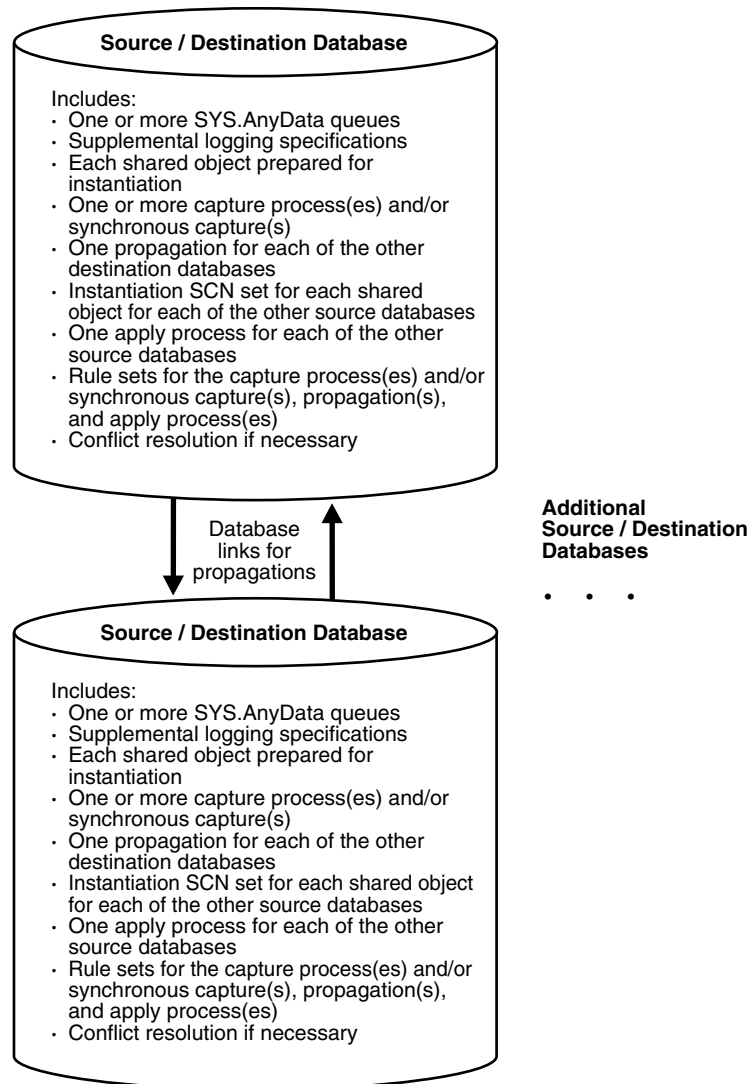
Source / Destination Database

Includes:
· One or more SYS.AnyData queues
· Supplemental logging specifications
· Each shared object prepared for instantiation
· One or more capture process(es) and/or synchronous capture(s)
· One propagation for each of the other destination databases
· Instantiation SCN set for each shared object for each of the other source databases
· One apply process for each of the other source databases
· Rule sets for the capture process(es) and/or synchronous capture(s), propagation(s), and apply process(es)
· Conflict resolution if necessary

Database links for propagations

Additional Source / Destination Databases

. . .

Source / Destination Database

Includes:
· One or more SYS.AnyData queues
· Supplemental logging specifications
· Each shared object prepared for instantiation
· One or more capture process(es) and/or synchronous capture(s)
· One propagation for each of the other destination databases
· Instantiation SCN set for each shared object for each of the other source databases
· One apply process for each of the other source databases
· Rule sets for the capture process(es) and/or synchronous capture(s), propagation(s), and apply process(es)
· Conflict resolution if necessary